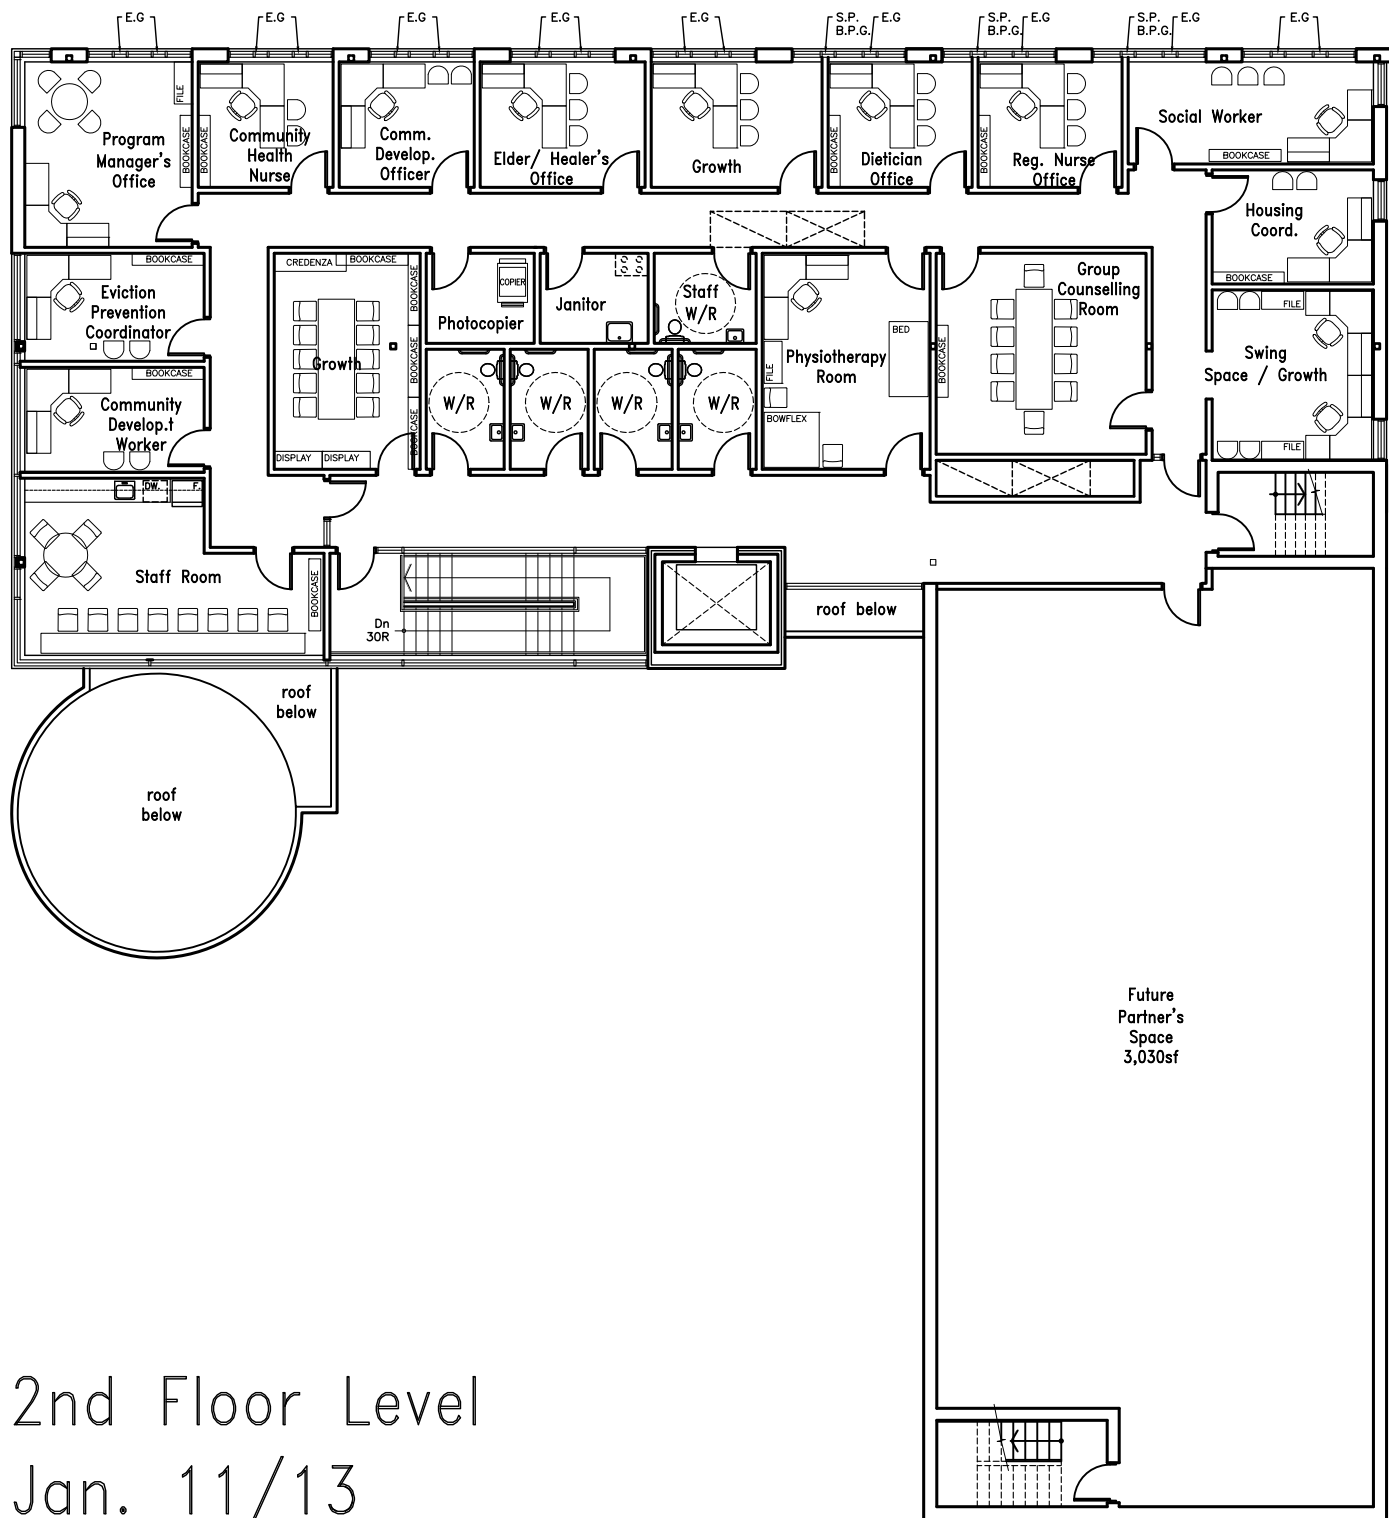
E.G E.G E.G E.G E.G S.P. B.P.G. E.G S.P. B.P.G. E.G S.P. B.P.G. E.G E.G

Program Manager's Office
FILE
BOOKCASE
BOOKCASE
Community Health Nurse
Comm. Develop. Officer
Elder/ Healer's Office
Growth
BOOKCASE
Dietician Office
BOOKCASE
Reg. Nurse Office
Social Worker
BOOKCASE
Housing Coord.
BOOKCASE

BOOKCASE
Eviction Prevention Coordinator
BOOKCASE
Community Develop.t Worker

CREDENZA
BOOKCASE
BOOKCASE
BOOKCASE
BOOKCASE
Growth
DISPLAY
DISPLAY

COPIER
Photocopier
Janitor
Staff W/R
W/R
W/R
W/R
W/R

Physiotherapy Room
FILE
BED
BOWFLEX
BOOKCASE
Group Counselling Room

FILE
Swing Space / Growth
FILE

DW.
F.
Staff Room
BOOKCASE
Dn 30R
roof below
roof below
roof below

Future Partner's Space 3,030sf

2nd Floor Level
Jan. 11/13